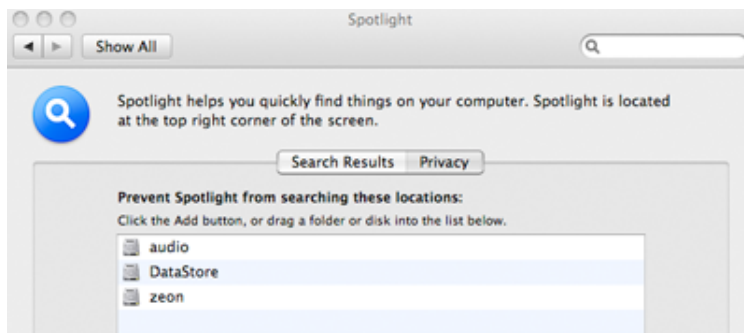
Spotlight

Show All

Spotlight helps you quickly find things on your computer. Spotlight is located at the top right corner of the screen.

Search Results | Privacy

Prevent Spotlight from searching these locations:

Click the Add button, or drag a folder or disk into the list below.

audio
DataStore
zeon